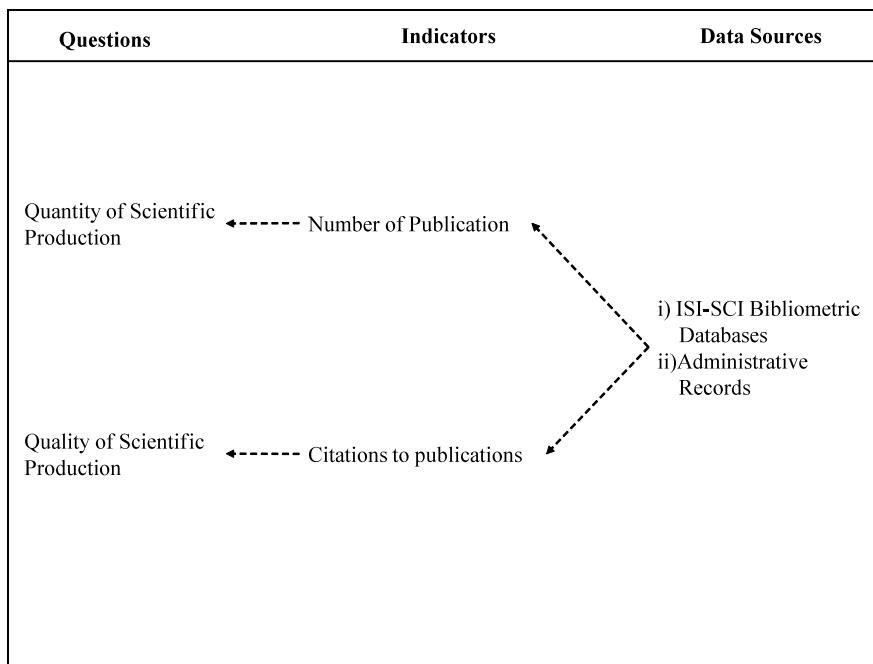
Questions

Indicators

Data Sources

Quantity of Scientific Production

Number of Publication

i) ISI-SCI Bibliometric Databases
ii)Administrative Records

Quality of Scientific Production

Citations to publications